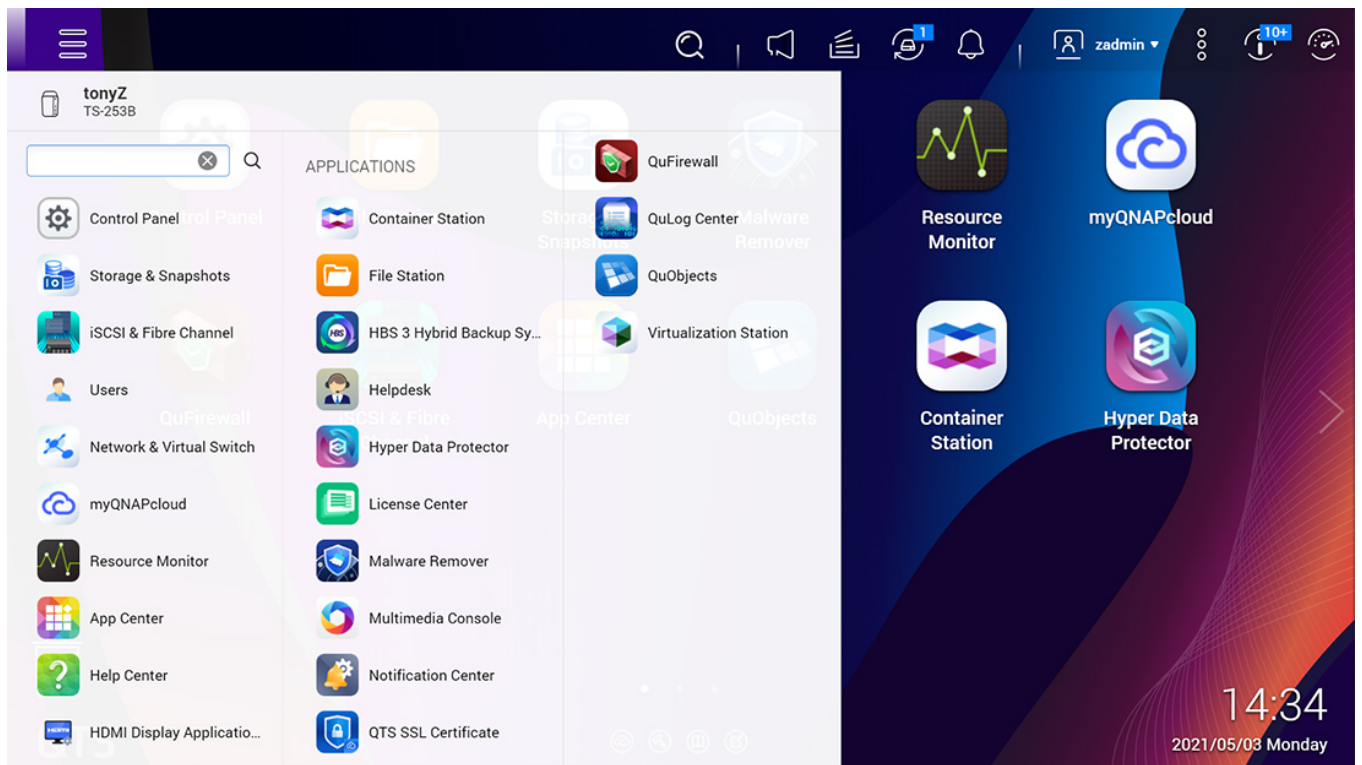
1 zadmin ▾ 10+

tonyZ
TS-253B

Control Panel
Storage & Snapshots
iSCSI & Fibre Channel
Users
Network & Virtual Switch
myQNAPcloud
Resource Monitor
App Center
Help Center
HDMI Display Applicatio...

APPLICATIONS
Container Station
File Station
HBS 3 Hybrid Backup Sy...
Helpdesk
Hyper Data Protector
License Center
Malware Remover
Multimedia Console
Notification Center
QTS SSL Certificate

QuFirewall
QuLog Center
QuObjects
Virtualization Station

Resource Monitor
myQNAPcloud
Container Station
Hyper Data Protector

14:34
2021/05/03 Monday